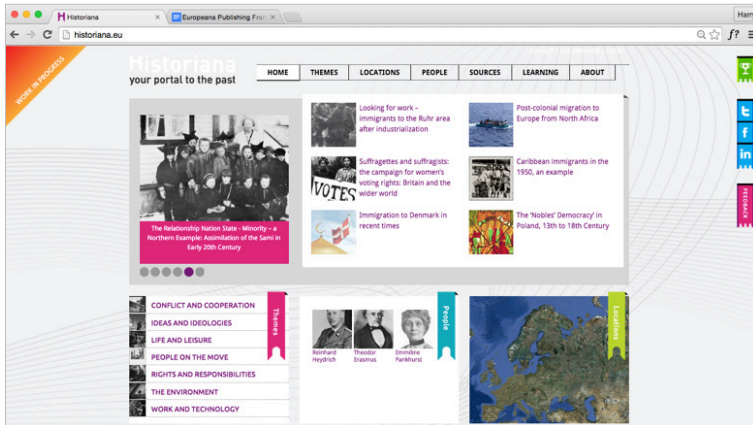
Historiana
Europeana Publishing Fra
Harr
historiana.eu

WORK IN PROGRESS

Historiana
your portal to the past

HOME
THEMES
LOCATIONS
PEOPLE
SOURCES
LEARNING
ABOUT

The Relationship Nation State - Minority – a Northern Example: Assimilation of the Sami in Early 20th Century

Looking for work – immigrants to the Ruhr area after industrialization

Post-colonial migration to Europe from North Africa

Suffragettes and suffragists: the campaign for women's voting rights: Britain and the wider world

VOTES

Caribbean immigrants in the 1950, an example

Immigration to Denmark in recent times

The 'Nobles' Democracy' in Poland, 13th to 18th Century

CONFLICT AND COOPERATION
IDEAS AND IDEOLOGIES
LIFE AND LEISURE
PEOPLE ON THE MOVE
RIGHTS AND RESPONSIBILITIES
THE ENVIRONMENT
WORK AND TECHNOLOGY

Themes

Reinhard Heydrich
Theodor Erasmus
Emmeline Pankhurst

People

Locations

FEEDBACK